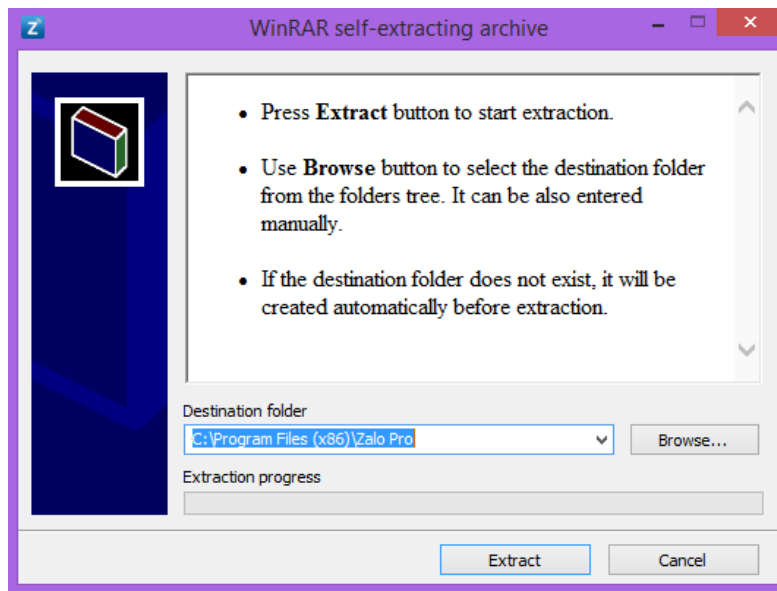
WinRAR self-extracting archive

• Press **Extract** button to start extraction.

• Use **Browse** button to select the destination folder from the folders tree. It can be also entered manually.

• If the destination folder does not exist, it will be created automatically before extraction.

Destination folder

C:\Program Files (x86)\Zalo Pro

Browse...

Extraction progress

Extract

Cancel